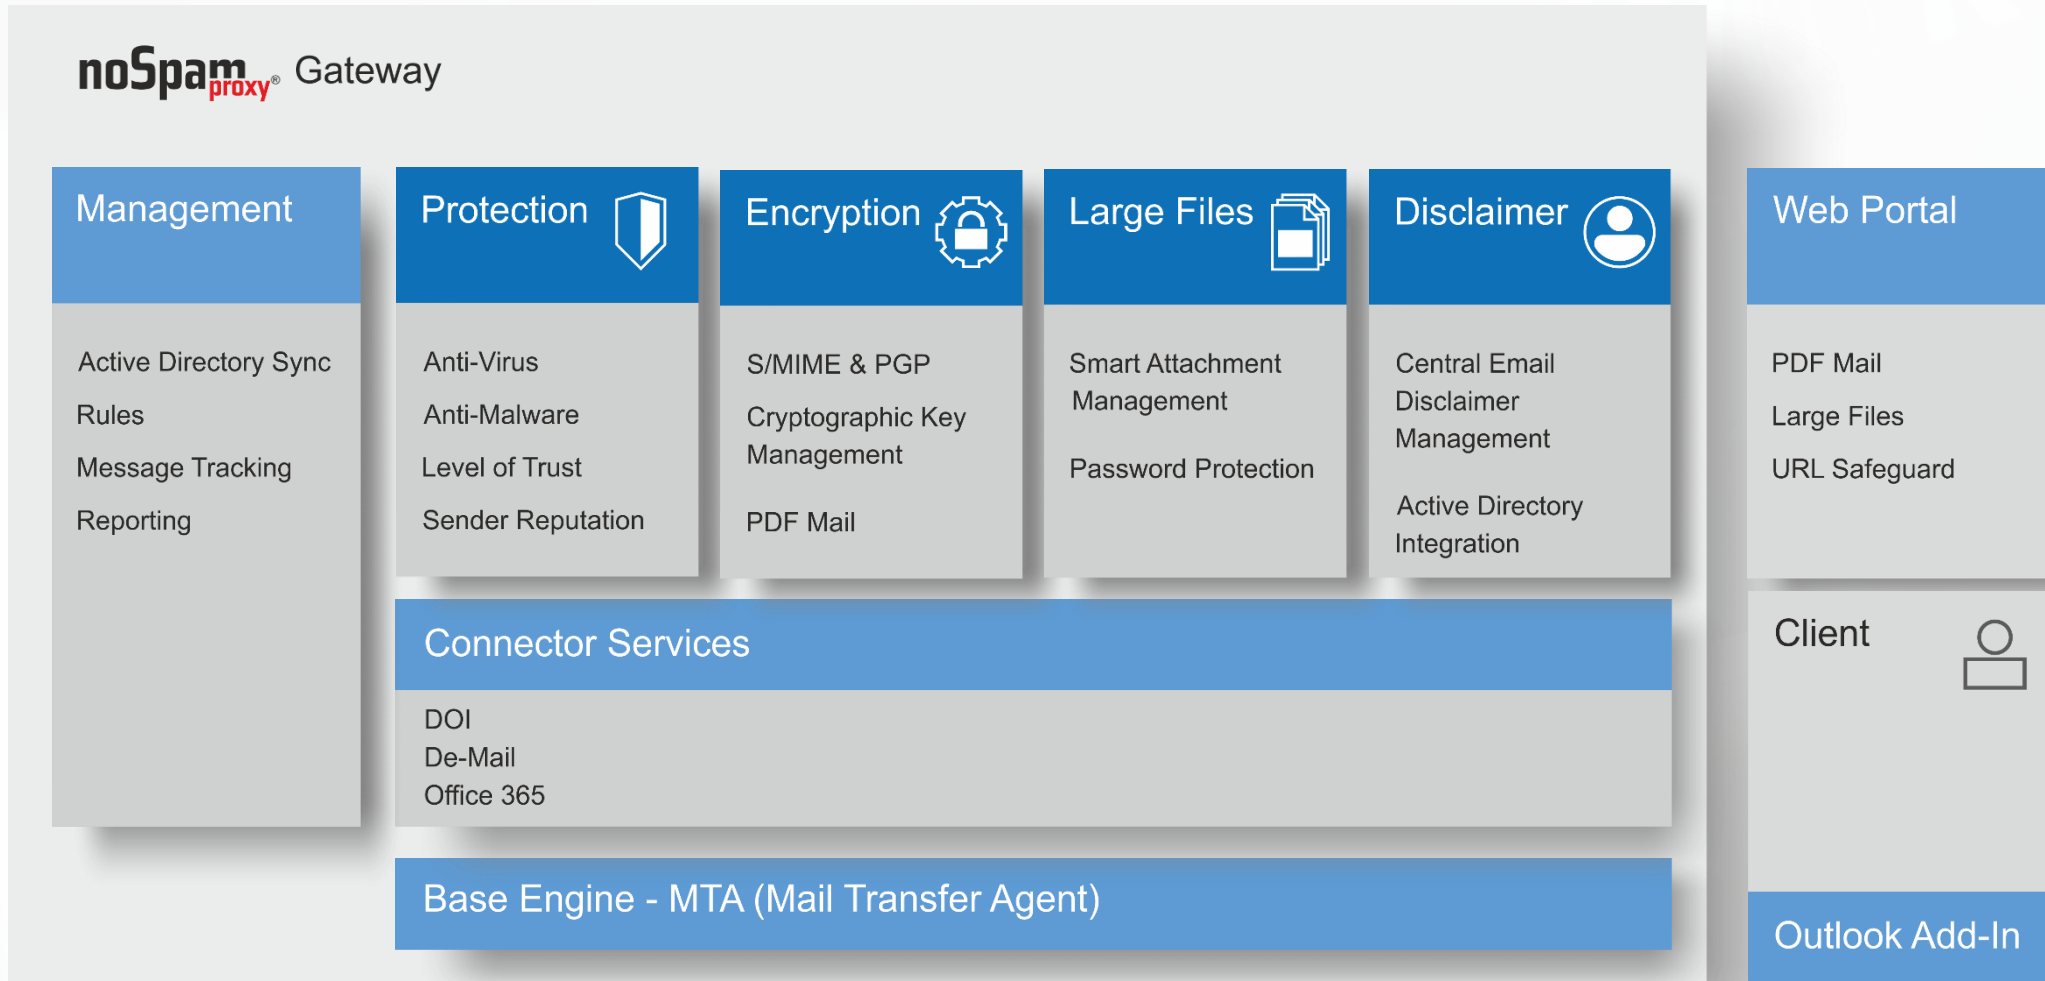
noSpam proxy® Gateway

Management

Active Directory Sync
Rules
Message Tracking
Reporting

Protection

Anti-Virus
Anti-Malware
Level of Trust
Sender Reputation

Encryption

S/MIME & PGP
Cryptographic Key Management
PDF Mail

Large Files

Smart Attachment Management
Password Protection

Disclaimer

Central Email Disclaimer Management
Active Directory Integration

Web Portal

PDF Mail
Large Files
URL Safeguard

Connector Services

DOI
De-Mail
Office 365

Base Engine - MTA (Mail Transfer Agent)

Client

Outlook Add-In